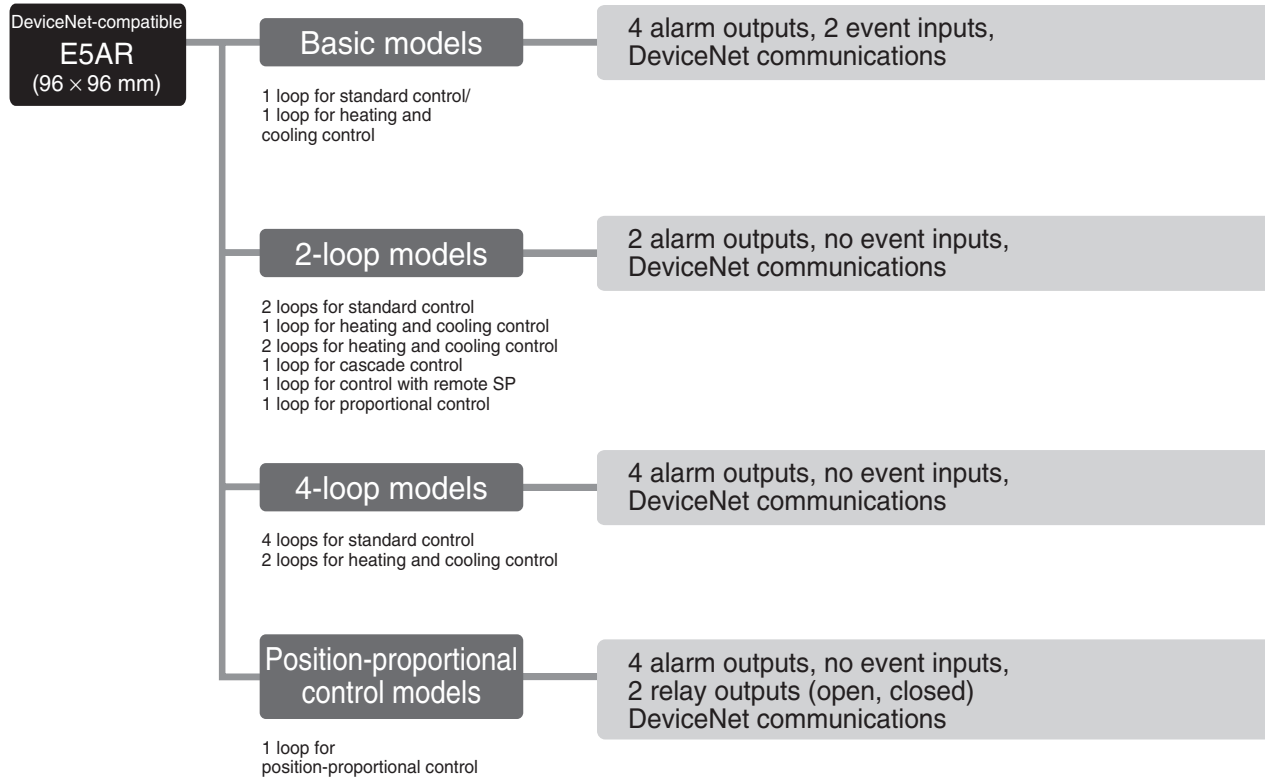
DeviceNet-compatible
E5AR
($96 \times 96$ mm)

Basic models

1 loop for standard control/
1 loop for heating and cooling control

4 alarm outputs, 2 event inputs,
DeviceNet communications

2-loop models

2 loops for standard control
1 loop for heating and cooling control
2 loops for heating and cooling control
1 loop for cascade control
1 loop for control with remote SP
1 loop for proportional control

2 alarm outputs, no event inputs,
DeviceNet communications

4-loop models

4 loops for standard control
2 loops for heating and cooling control

4 alarm outputs, no event inputs,
DeviceNet communications

Position-proportional control models

1 loop for position-proportional control

4 alarm outputs, no event inputs,
2 relay outputs (open, closed)
DeviceNet communications